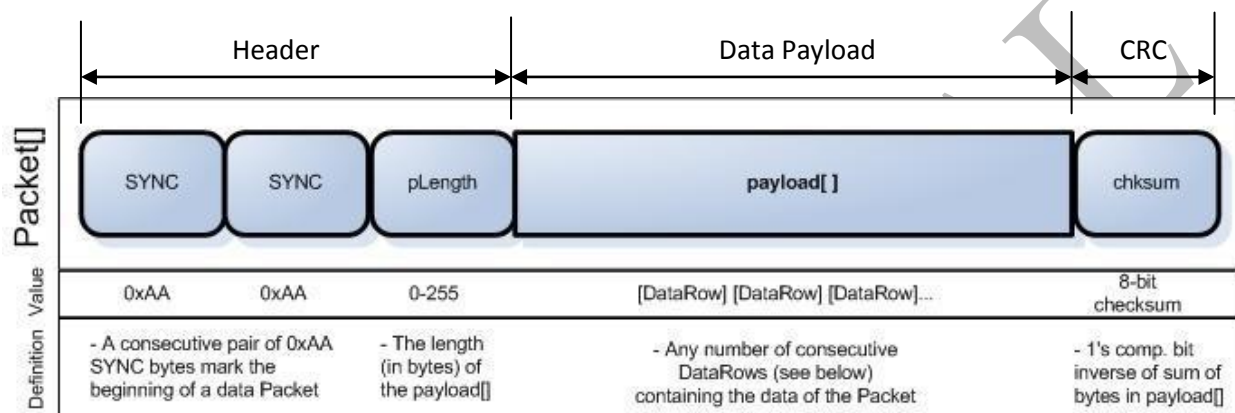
Header

Data Payload

CRC

Packet[]

SYNC

SYNC

pLength

payload[ ]

chksum

Value

0xAA

0xAA

0-255

[DataRow] [DataRow] [DataRow]...

8-bit checksum

Definition

- A consecutive pair of 0xAA SYNC bytes mark the beginning of a data Packet

- The length (in bytes) of the payload[]

- Any number of consecutive DataRows (see below) containing the data of the Packet

- 1's comp. bit inverse of sum of bytes in payload[]